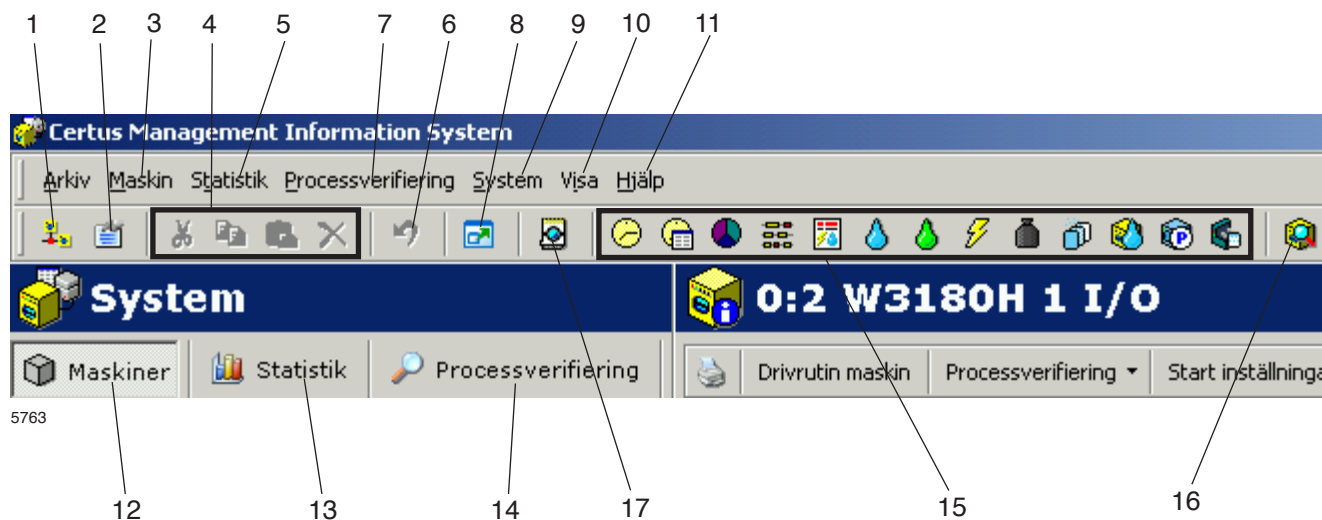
1 2 3 4 5 7 6 8 9 10 11

Certus Management Information System

Arkiv Maskin Statistik Processverifiering System Visa Hjälp

System

0:2 W3180H 1 I/O

Maskiner Statistik Processverifiering

Drivrutin maskin Processverifiering Start inställninga

5763

12 13 14 17 15 16